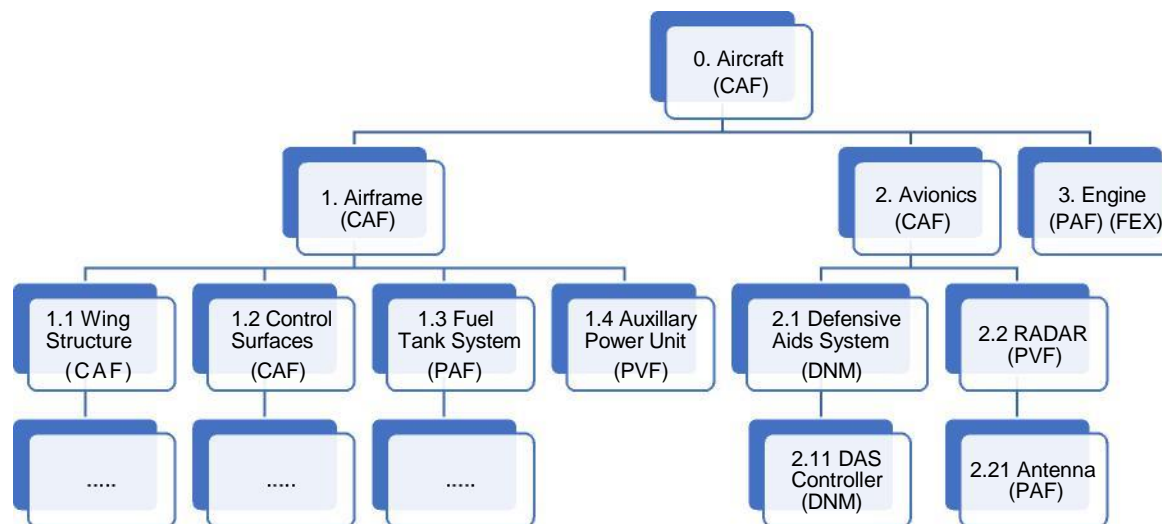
0. Aircraft
(CAF)

1. Airframe
(CAF)

2. Avionics
(CAF)

3. Engine
(PAF) (FEX)

1.1 Wing
Structure
( C A F )

1.2 Control
Surfaces
(CAF)

1.3 Fuel
Tank System
(PAF)

1.4 Auxillary
Power Unit
(PVF)

2.1 Defensive
Aids System
(DNM)

2.2 RADAR
(PVF)

.....

.....

.....

2.11 DAS
Controller
(DNM)

2.21 Antenna
(PAF)